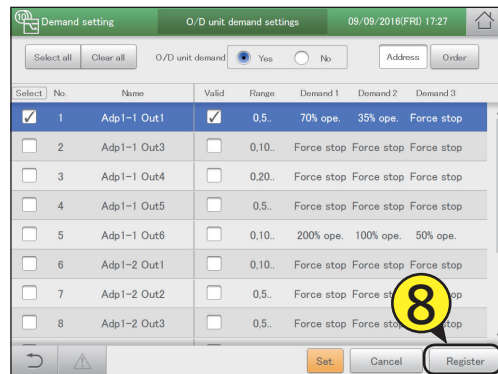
Demand setting O/D unit demand settings 09/09/2016(FRI) 17:27

Select all Clear all O/D unit demand Yes No Address Order

| Select | No. | Name | Valid | Range | Demand 1 | Demand 2 | Demand 3 |
|---|---|---|---|---|---|---|---|
| ✓ | 1 | Adp1-1 Out1 | ✓ | 0,5.. | 70% ope. | 35% ope. | Force stop |
| | 2 | Adp1-1 Out3 | | 0,10.. | Force stop | Force stop | Force stop |
| | 3 | Adp1-1 Out4 | | 0,20.. | Force stop | Force stop | Force stop |
| | 4 | Adp1-1 Out5 | | 0,5.. | Force stop | Force stop | Force stop |
| | 5 | Adp1-1 Out6 | | 0,10.. | 200% ope. | 100% ope. | 50% ope. |
| | 6 | Adp1-2 Out1 | | 0,10.. | Force stop | Force stop | Force stop |
| | 7 | Adp1-2 Out2 | | 0,5.. | Force stop | Force sto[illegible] | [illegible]top |
| | 8 | Adp1-2 Out3 | | 0,5.. | Force stop | Force stop | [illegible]top |

8

Set. Cancel Register